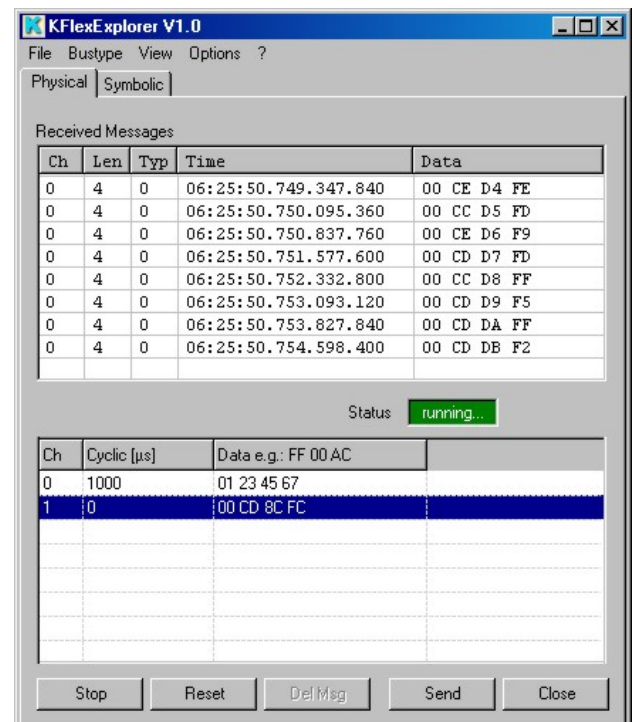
KFlexExplorer V1.0

File Bustype View Options ?

Physical | Symbolic

Received Messages

| Ch | Len | Typ | Time | Data |
|---|---|---|---|---|
| 0 | 4 | 0 | 06:25:50.749.347.840 | 00 CE D4 FE |
| 0 | 4 | 0 | 06:25:50.750.095.360 | 00 CC D5 FD |
| 0 | 4 | 0 | 06:25:50.750.837.760 | 00 CE D6 F9 |
| 0 | 4 | 0 | 06:25:50.751.577.600 | 00 CD D7 FD |
| 0 | 4 | 0 | 06:25:50.752.332.800 | 00 CC D8 FF |
| 0 | 4 | 0 | 06:25:50.753.093.120 | 00 CD D9 F5 |
| 0 | 4 | 0 | 06:25:50.753.827.840 | 00 CD DA FF |
| 0 | 4 | 0 | 06:25:50.754.598.400 | 00 CD DB F2 |

Status running...

| Ch | Cyclic [µs] | Data e.g.: FF 00 AC |
|---|---|---|
| 0 | 1000 | 01 23 45 67 |
| 1 | 0 | 00 CD 8C FC |

Stop Reset Del Msg Send Close